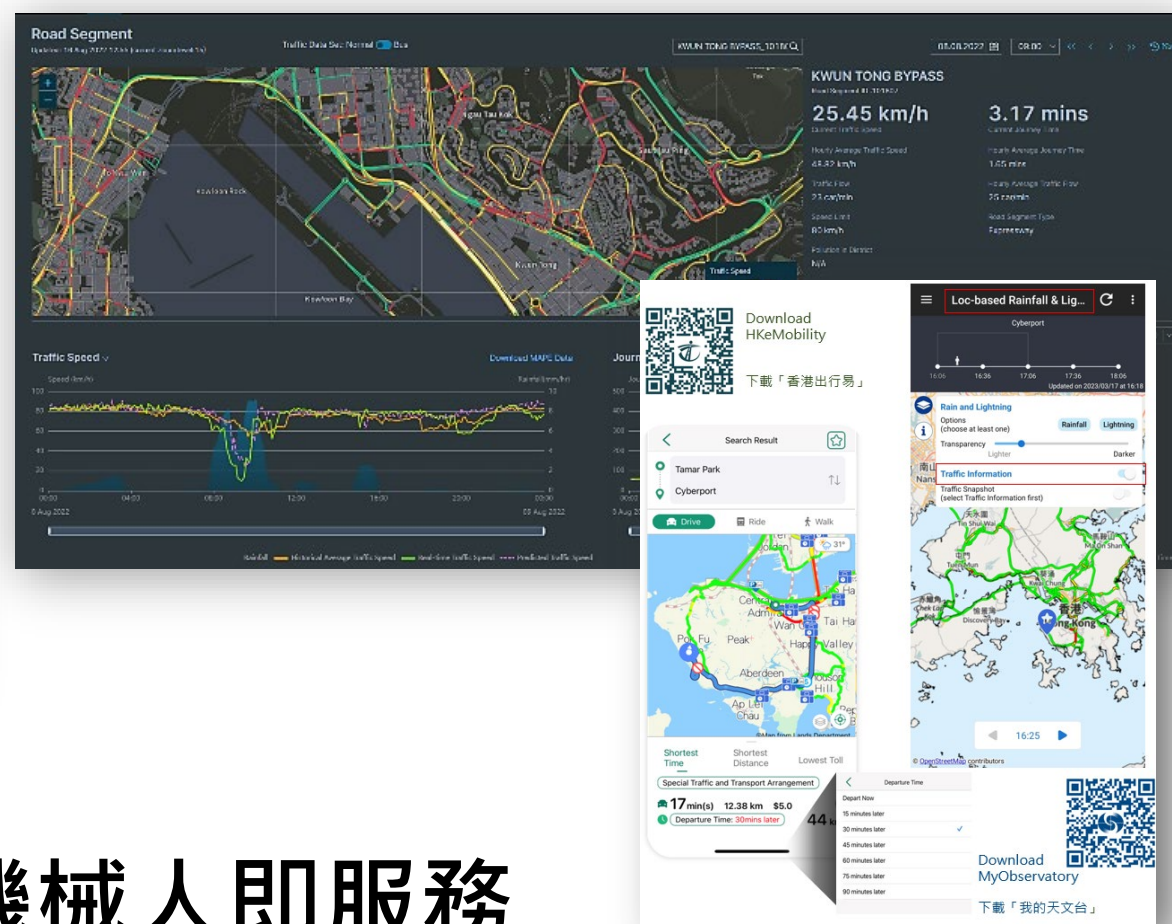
Road Segment

Traffic Data Src Normal Bus

KWUN TONG BYPASS_1018

08.08.2022 08:00

KWUN TONG BYPASS

25.45 km/h
Current Traffic Speed

3.17 mins
Current Journey Time

Hourly Average Traffic Speed
48.82 km/h

Hourly Average Journey Time
1.65 mins

Traffic Flow
23 car/min

Hourly Average Traffic Flow
25 car/min

Speed Limit
80 km/h

Road Segment Type
Expressway

Pollution in District
N/A

Kowloon Rock
Kowloon Bay
Kwun Tong
Ngau Tau Kok
Sau Mau Ping
To Kwa Wan

Traffic Speed

Traffic Speed

Download MAPE Data

Speed (km/h)
Rainfall (mm/hr)

00:00 04:00 08:00 12:00 16:00 20:00 00:00
8 Aug 2022
09 Aug 2022

Rainfall Historical Average traffic Speed Real-time Traffic Speed Predicted Traffic Speed

Download HKeMobility
下載「香港出行易」

Search Result
Tamar Park
Cyberport
Drive
Ride
Walk
31°
Central
Admiralty
Wan Chai
Tai Hang
Pok Fu
Peak
Happy Valley
Aberdeen
Jockey Hill
Ap Lei Chau
Shortest Time
Shortest Distance
Lowest Toll
Special Traffic and Transport Arrangement
17 min(s) 12.38 km $5.0
Departure Time: 30mins later
44

Departure Time
Depart Now
15 minutes later
30 minutes later
45 minutes later
60 minutes later
75 minutes later
90 minutes later

Loc-based Rainfall & Lig...
Cyberport
16:06 16:36 17:06 17:36 18:06
Updated on 2023/03/17 at 16:18
Rain and Lightning
Options (choose at least one)
Rainfall
Lightning
Transparency
Lighter
Darker
Traffic Information
Traffic Snapshot (select Traffic Information first)
Discovery Bay
Hong Kong
16:25
© OpenStreetMap contributors

Download MyObservatory
下載「我的天文台」

機械人即服務